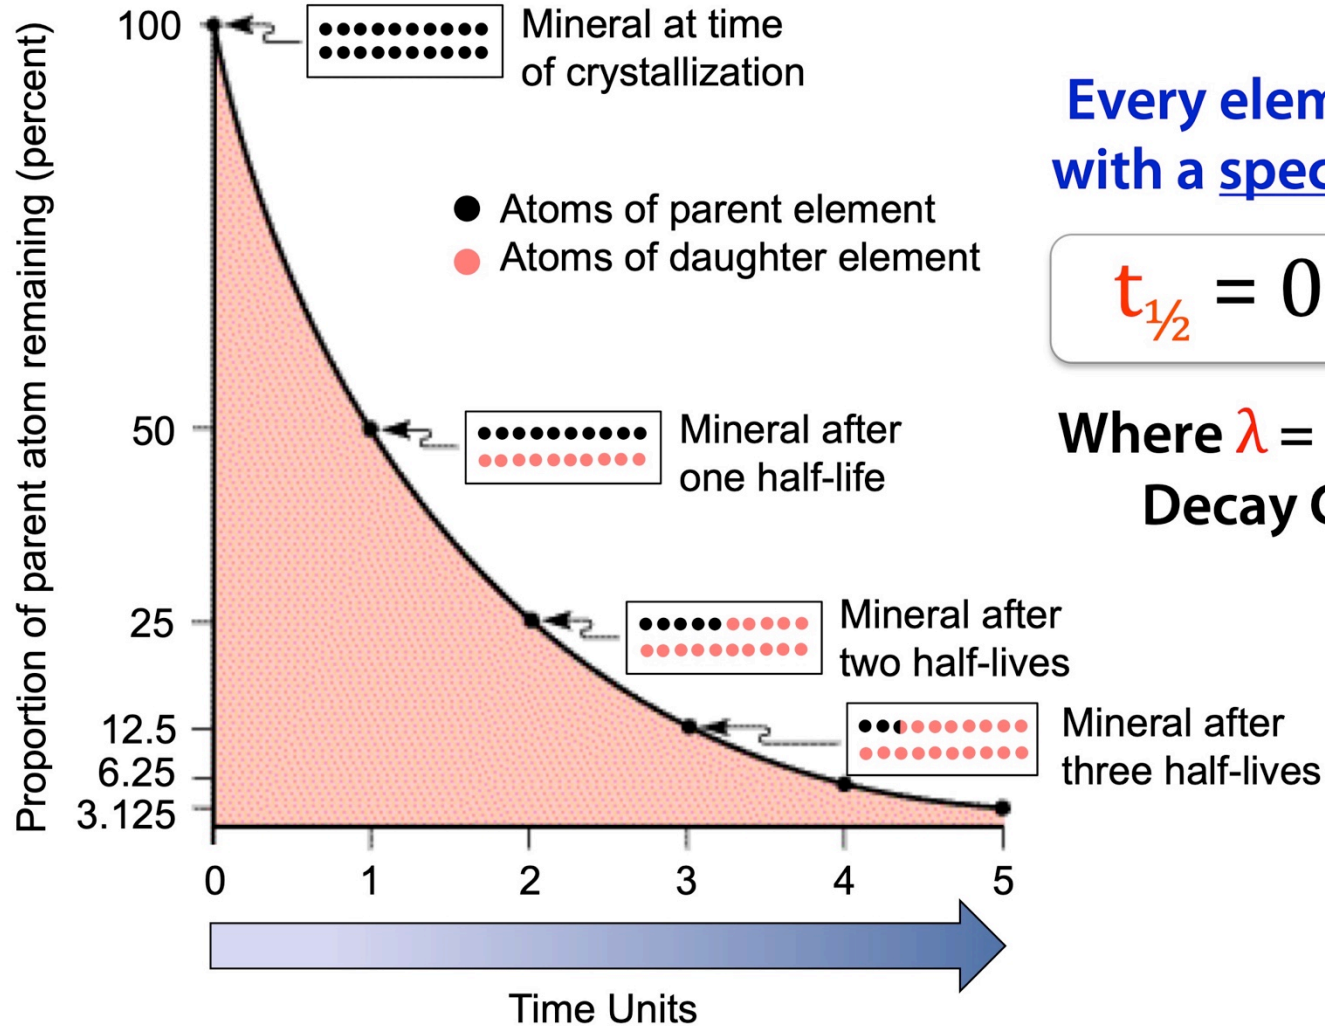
Proportion of parent atom remaining (percent)

100
50
25
12.5
6.25
3.125

0 1 2 3 4 5

Time Units

Mineral at time of crystallization

Atoms of parent element
Atoms of daughter element

Mineral after one half-life

Mineral after two half-lives

Mineral after three half-lives

Every elem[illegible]
with a spec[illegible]

$t_{½}$ = 0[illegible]

Where $\lambda$ = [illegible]
Decay C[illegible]